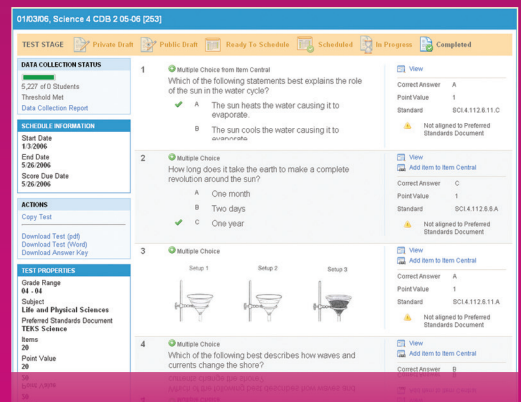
01/03/06, Science 4 CDB 2 05-06 [253]

TEST STAGE Private Draft Public Draft Ready To Schedule Scheduled In Progress Completed

DATA COLLECTION STATUS
5,227 of 0 Students
Threshold Met
Data Collection Report

SCHEDULE INFORMATION
Start Date
1/3/2006
End Date
5/26/2006
Score Due Date
5/26/2006

ACTIONS
Copy Test

Download Test (pdf)
Download Test (Word)
Download Answer Key

TEST PROPERTIES
Grade Range
04 - 04
Subject
Life and Physical Sciences
Preferred Standards Document
TEKS Science
Items
20
Point Value
20

1 Multiple Choice from Item Central
Which of the following statements best explains the role of the sun in the water cycle?
A The sun heats the water causing it to evaporate.
B The sun cools the water causing it to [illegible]

View
Correct Answer A
Point Value 1
Standard SCI.4.112.6.11.C
Not aligned to Preferred Standards Document

2 Multiple Choice
How long does it take the earth to make a complete revolution around the sun?
A One month
B Two days
C One year

View
Add item to Item Central
Correct Answer C
Point Value 1
Standard SCI.4.112.6.6.A
Not aligned to Preferred Standards Document

3 Multiple Choice
Setup 1 Setup 2 Setup 3

View
Add item to Item Central
Correct Answer A
Point Value 1
Standard SCI.4.112.6.11.A
Not aligned to Preferred Standards Document

4 Multiple Choice
Which of the following best describes how waves and currents change the shore?

View
Add item to Item Central
Correct Answer B